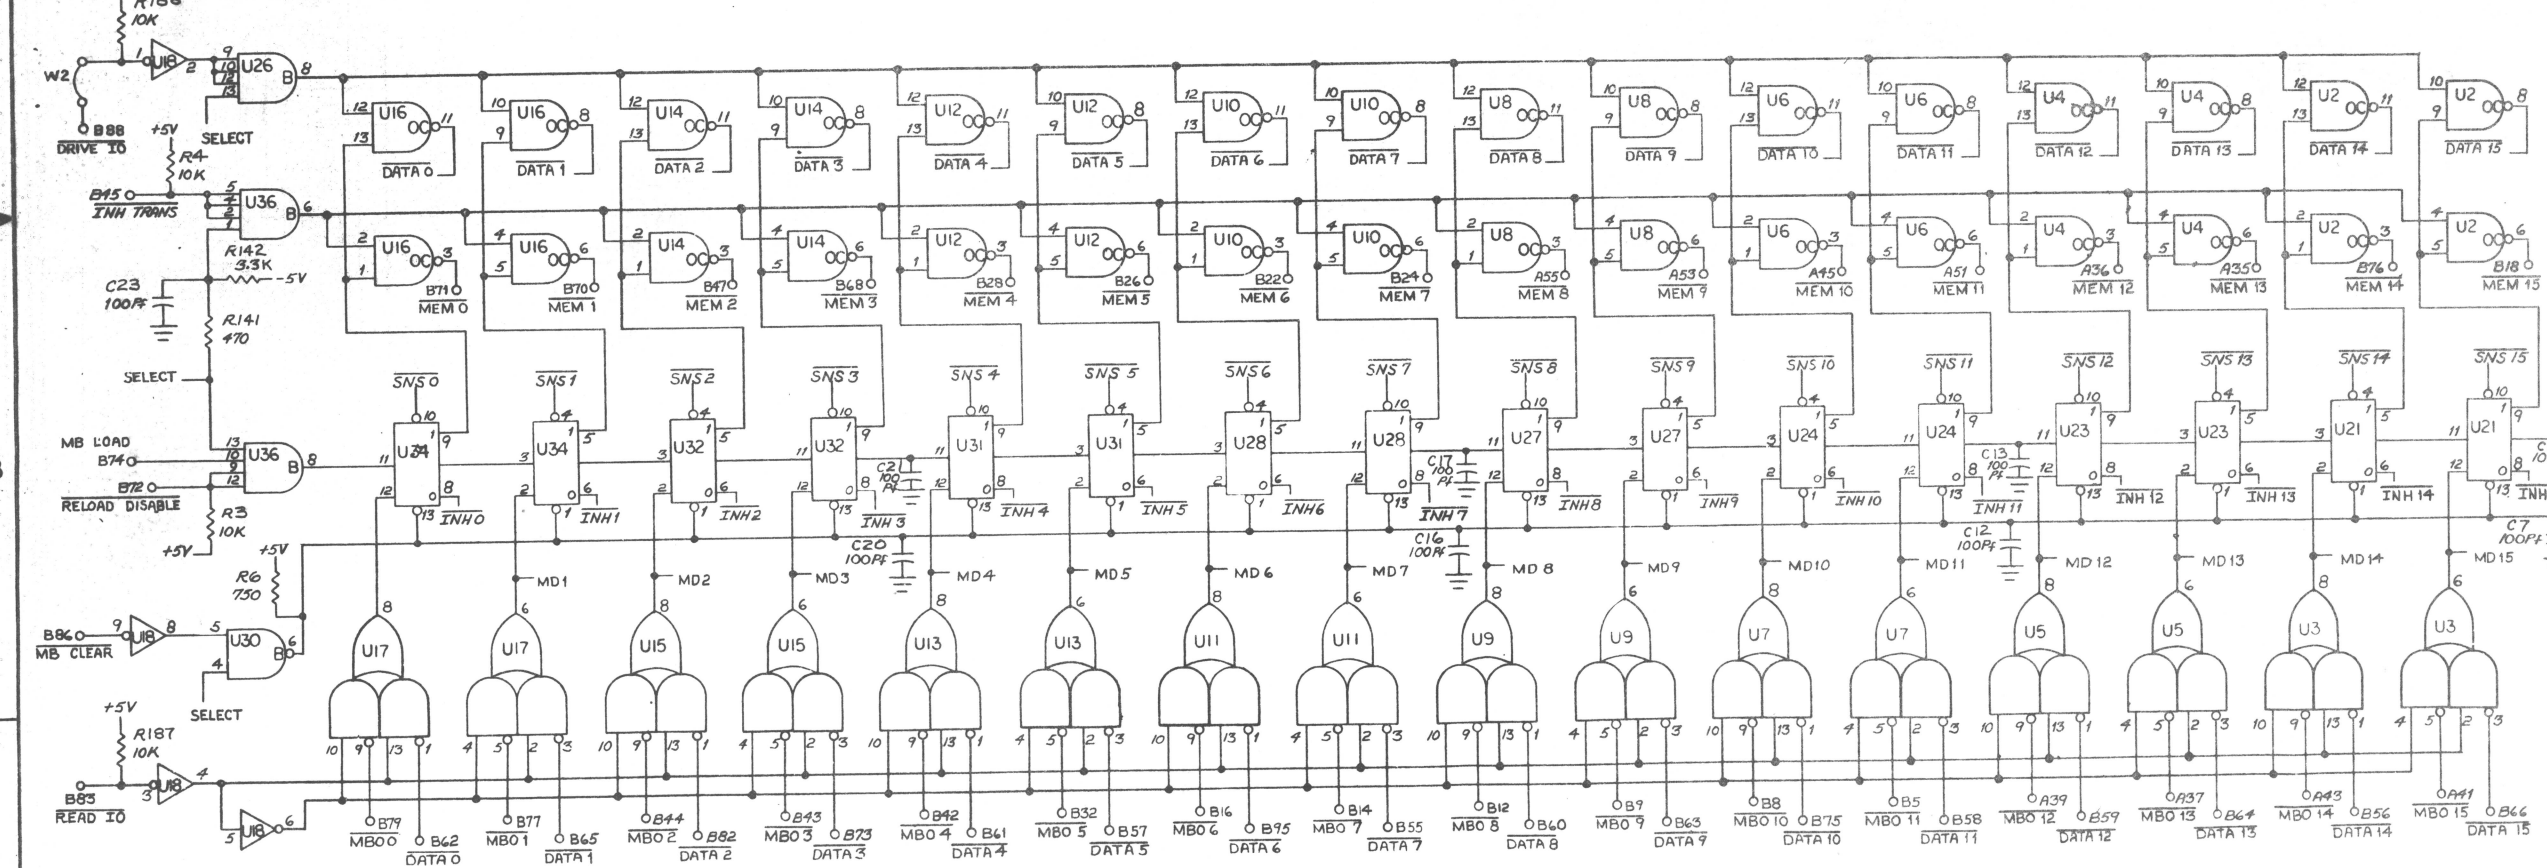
R186
10K
W2
1
U18
2
9
10
11
12
13
U26
B
8
SELECT
B88
DRIVE IO
+5V
R4
10K
B45
INH TRANS
5
U36
B
6
R142
3.3K
-5V
C23
100PF
R141
470
SELECT
MB LOAD
B74
B72
RELOAD DISABLE
13
U36
B
8
R3
10K
+5V
+5V
R6
750
B86
MB CLEAR
9
U18
8
5
U30
6
4
SELECT
+5V
R187
10K
B83
READ IO
3
U18
4
5
U18
6

U16 DATA 0
U16 DATA 1
U14 DATA 2
U14 DATA 3
U12 DATA 4
U12 DATA 5
U10 DATA 6
U10 DATA 7
U8 DATA 8
U8 DATA 9
U6 DATA 10
U6 DATA 11
U4 DATA 12
U4 DATA 13
U2 DATA 14
U2 DATA 15

U16 B71 MEM 0
U16 B70 MEM 1
U14 B47 MEM 2
U14 B68 MEM 3
U12 B28 MEM 4
U12 B26 MEM 5
U10 B22 MEM 6
U10 B24 MEM 7
U8 A55 MEM 8
U8 A53 MEM 9
U6 A45 MEM 10
U6 A51 MEM 11
U4 A36 MEM 12
U4 A35 MEM 13
U2 B76 MEM 14
U2 B18 MEM 15

SNS 0 U34 INH 0
SNS 1 U34 INH 1
SNS 2 U32 INH 2
SNS 3 U32 INH 3
SNS 4 U31 INH 4
SNS 5 U31 INH 5
SNS 6 U28 INH 6
SNS 7 U28 INH 7
SNS 8 U27 INH 8
SNS 9 U27 INH 9
SNS 10 U24 INH 10
SNS 11 U24 INH 11
SNS 12 U23 INH 12
SNS 13 U23 INH 13
SNS 14 U21 INH 14
SNS 15 U21 INH

C21 100 PF
C20 100PF
C17 100 PF
C16 100PF
C13 100 PF
C12 100PF
C7 100PF

MD1 MD2 MD3 MD4 MD5 MD6 MD7 MD 8 MD9 MD10 MD11 MD 12 MD13 MD14 MD15

U17 U17 U15 U15 U13 U13 U11 U11 U9 U9 U7 U7 U5 U5 U3 U3

B79 MB0 0 B62 DATA 0
B77 MB0 1 B65 DATA 1
B44 MB0 2 B82 DATA 2
B43 MB0 3 B73 DATA 3
B42 MB0 4 B61 DATA 4
B32 MB0 5 B57 DATA 5
B16 MB0 6 B95 DATA 6
B14 MB0 7 B55 DATA 7
B12 MB0 8 B60 DATA 8
B9 MB0 9 B63 DATA 9
B8 MB0 10 B75 DATA 10
B5 MB0 11 B58 DATA 11
A39 MB0 12 B59 DATA 12
A37 MB0 13 B64 DATA 13
A43 MB0 14 B56 DATA 14
A41 MB0 15 B66 DATA 15